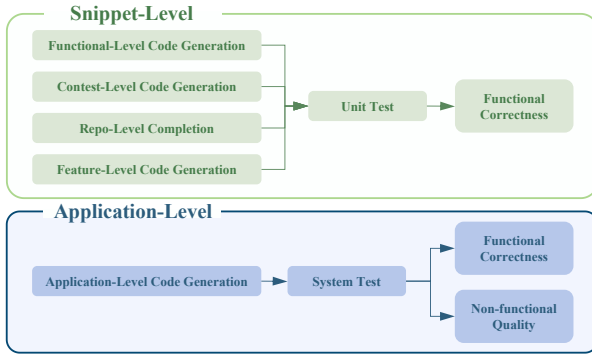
Snippet-Level

Functional-Level Code Generation

Contest-Level Code Generation

Repo-Level Completion

Feature-Level Code Generation

Unit Test

Functional Correctness

Application-Level

Application-Level Code Generation

System Test

Functional Correctness

Non-functional Quality